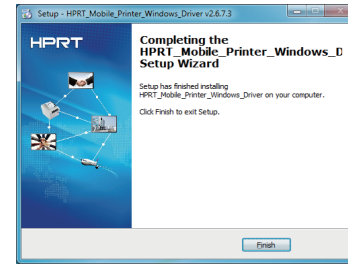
Setup - HPRT_Mobile_Printer_Windows_Driver v2.6.7.3

HPRT

Completing the HPRT_Mobile_Printer_Windows_D Setup Wizard

Setup has finished installing HPRT_Mobile_Printer_Windows_Driver on your computer.

Click Finish to exit Setup.

Finish